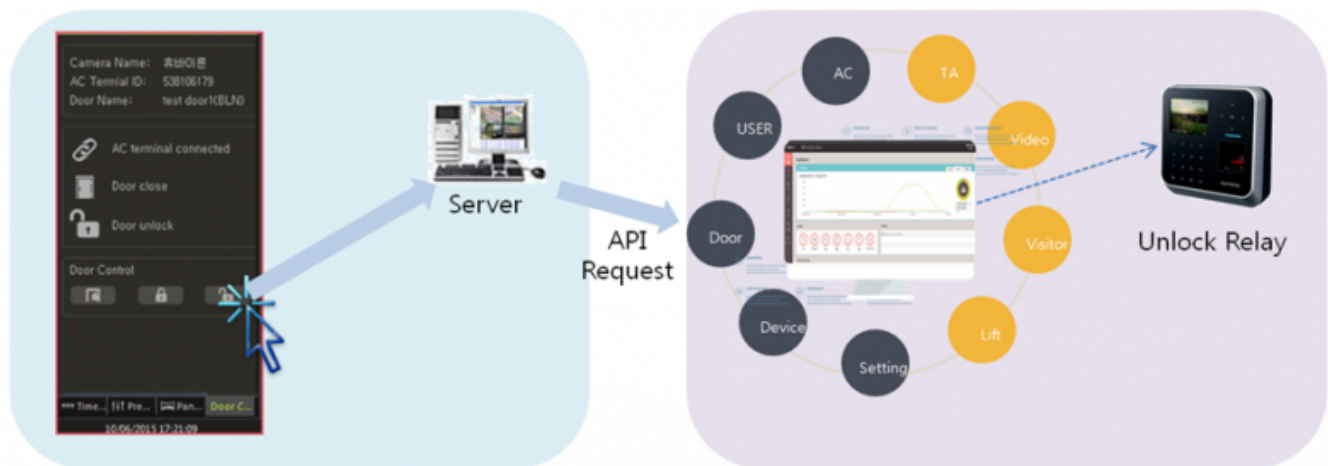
Camera Name: 휴비이론
AC Termial ID: 538106179
Door Name: test door1(BLN)

AC terminal connected

Door close

Door unlock

Door Control

Time... Pre... Pan... Door C...

10/06/2015 17:21:09

Server

API Request

AC

TA

USER

Video

Door

Visitor

Lift

Device

Setting

Unlock Relay